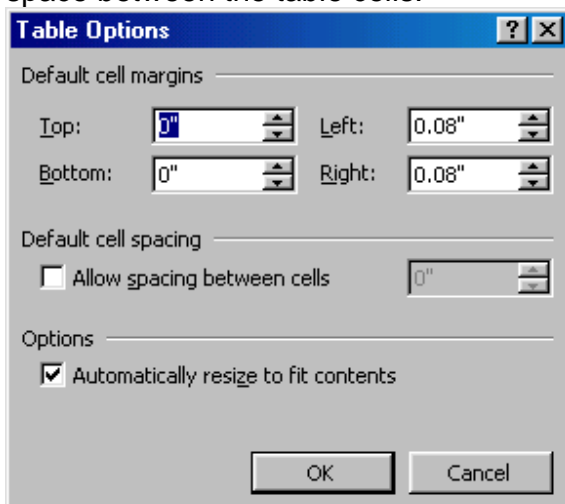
space between the table cells.

Table Options

?

Default cell margins

Top: 0"

Left: 0.08"

Bottom: 0"

Right: 0.08"

Default cell spacing

Allow spacing between cells

0"

Options

Automatically resize to fit contents

OK

Cancel